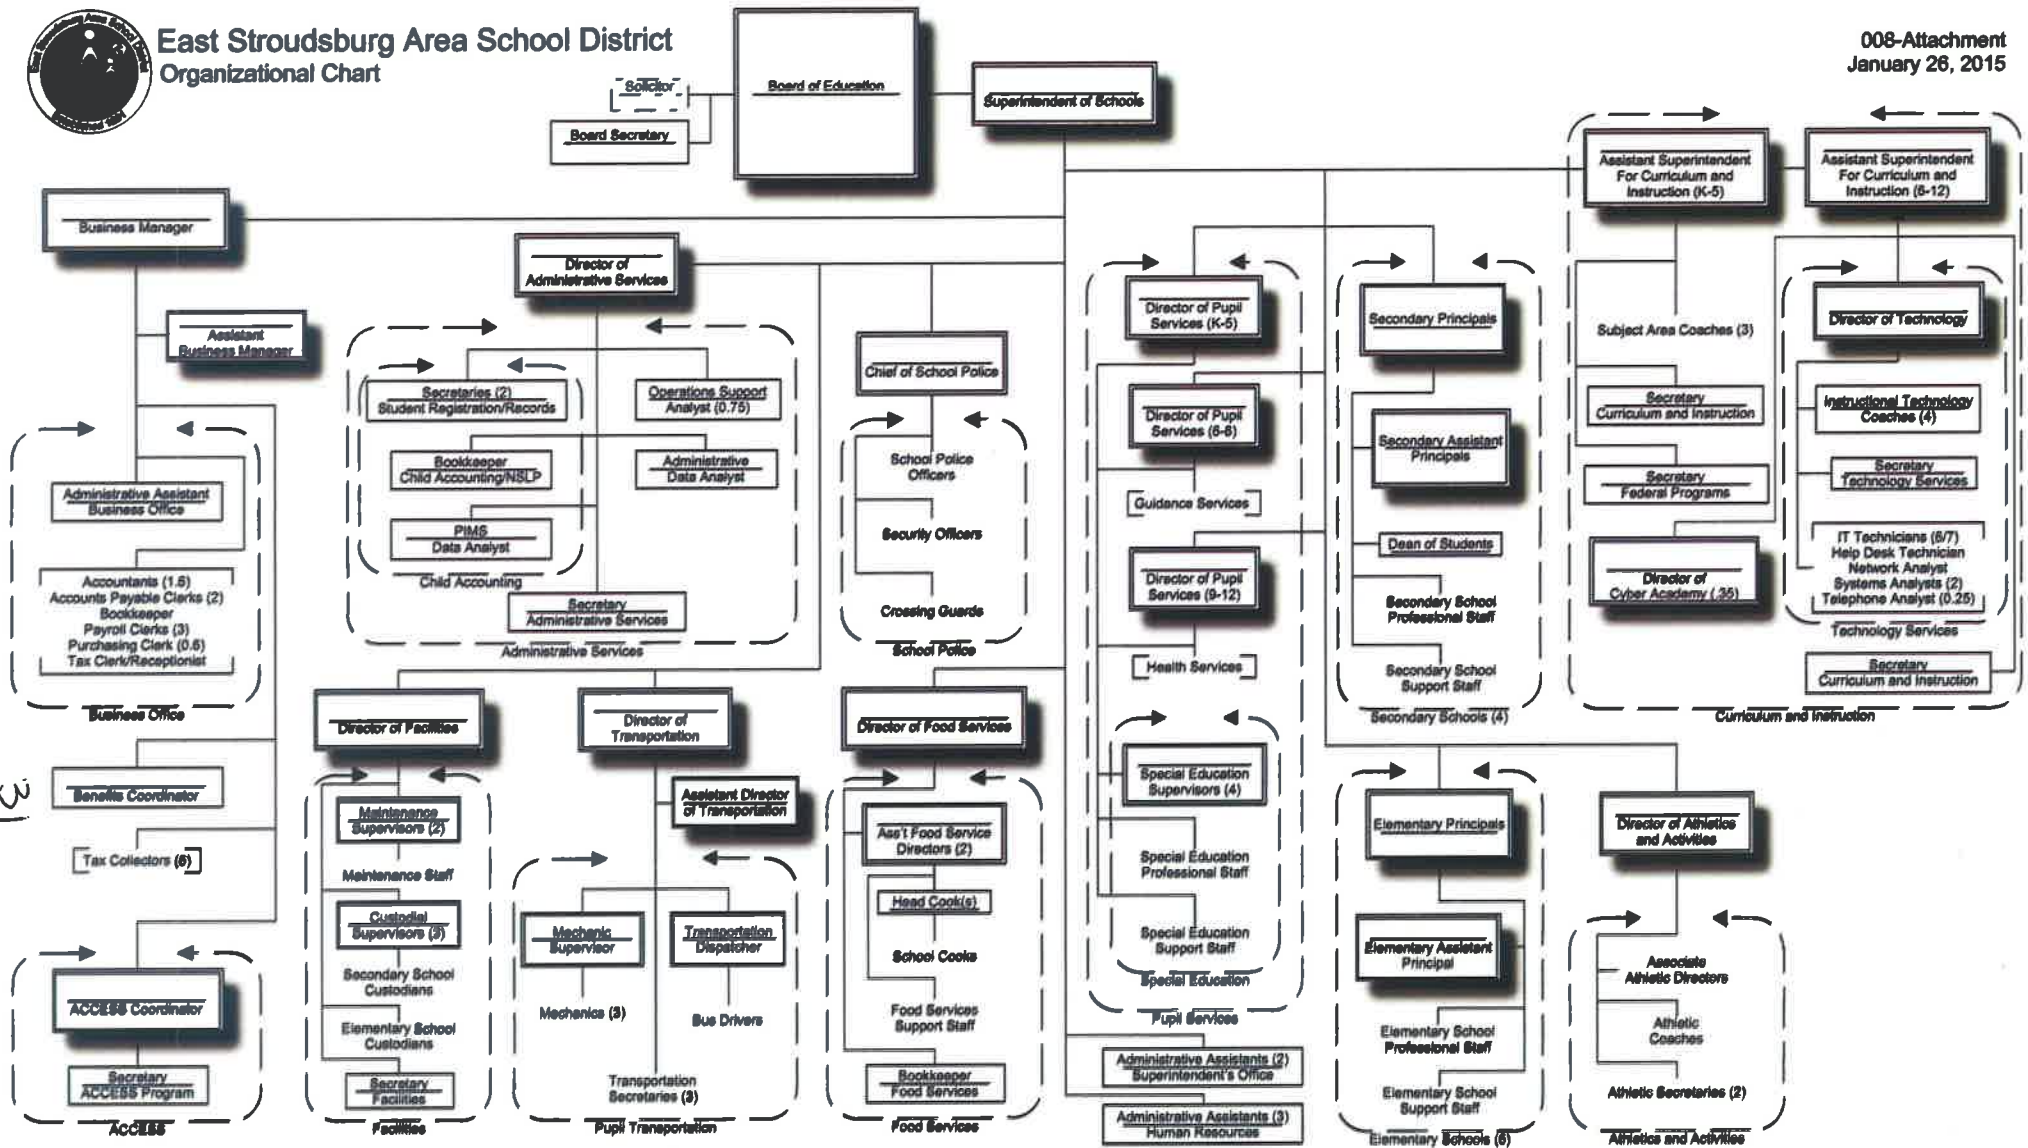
East Stroudsburg Area School District
Organizational Chart

008-Attachment
January 26, 2015

Solicitor
Board Secretary
Board of Education
Superintendent of Schools

Assistant Superintendent For Curriculum and Instruction (K-5)
Assistant Superintendent For Curriculum and Instruction (6-12)

Business Manager
Assistant Business Manager
Administrative Assistant Business Office
Accountants (1.5)
Accounts Payable Clerks (2)
Bookkeeper
Payroll Clerks (3)
Purchasing Clerk (0.6)
Tax Clerk/Receptionist
Business Office
Benefits Coordinator
Tax Collectors (6)
ACCESS Coordinator
Secretary ACCESS Program
ACCESS

Director of Administrative Services
Secretaries (2) Student Registration/Records
Operations Support Analyst (0.75)
Bookkeeper Child Accounting/NSLP
Administrative Data Analyst
PIMS Data Analyst
Child Accounting
Secretary Administrative Services
Administrative Services

Chief of School Police
School Police Officers
Security Officers
Crossing Guards
School Police

Director of Facilities
Maintenance Supervisors (2)
Maintenance Staff
Custodial Supervisors (3)
Secondary School Custodians
Elementary School Custodians
Secretary Facilities
Facilities

Director of Transportation
Assistant Director of Transportation
Mechanic Supervisor
Transportation Dispatcher
Mechanics (3)
Bus Drivers
Transportation Secretaries (3)
Pupil Transportation

Director of Food Services
Ass't Food Service Directors (2)
Head Cook(s)
School Cooks
Food Services Support Staff
Bookkeeper Food Services
Food Services

Director of Pupil Services (K-5)
Director of Pupil Services (6-8)
Guidance Services
Director of Pupil Services (9-12)
Health Services
Special Education Supervisors (4)
Special Education Professional Staff
Special Education Support Staff
Special Education
Pupil Services

Administrative Assistants (2) Superintendent's Office
Administrative Assistants (3) Human Resources

Secondary Principals
Secondary Assistant Principals
Dean of Students
Secondary School Professional Staff
Secondary School Support Staff
Secondary Schools (4)

Elementary Principals
Elementary Assistant Principal
Elementary School Professional Staff
Elementary School Support Staff
Elementary Schools (6)

Subject Area Coaches (3)
Secretary Curriculum and Instruction
Secretary Federal Programs
Director of Cyber Academy (.35)

Director of Technology
Instructional Technology Coaches (4)
Secretary Technology Services
IT Technicians (6/7)
Help Desk Technician
Network Analyst
Systems Analysts (2)
Telephone Analyst (0.25)
Technology Services
Secretary Curriculum and Instruction
Curriculum and Instruction

Director of Athletics and Activities
Associate Athletic Directors
Athletic Coaches
Athletic Secretaries (2)
Athletics and Activities